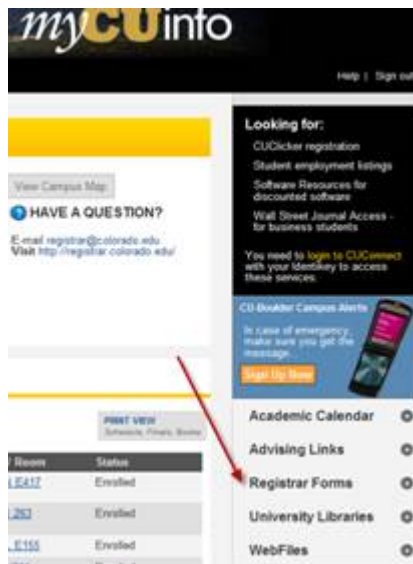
myCUinfo

Help | Sign out

View Campus Map

HAVE A QUESTION?

E-mail registrar@colorado.edu
Visit http://registrar.colorado.edu/

Looking for:

CUClicker registration

Student employment listings

Software Resources for discounted software

Wall Street Journal Access - for business students

You need to login to CUConnect with your IdentiKey to access these services.

CU-Boulder Campus Alerts

In case of emergency, make sure you get the message.

Sign Up Now

PRINT VIEW
Schedule, Finals, Books

| Room | Status |
|---|---|
| LE417 | Enrolled |
| 263 | Enrolled |
| LE155 | Enrolled |

Academic Calendar

Advising Links

Registrar Forms

University Libraries

WebFiles